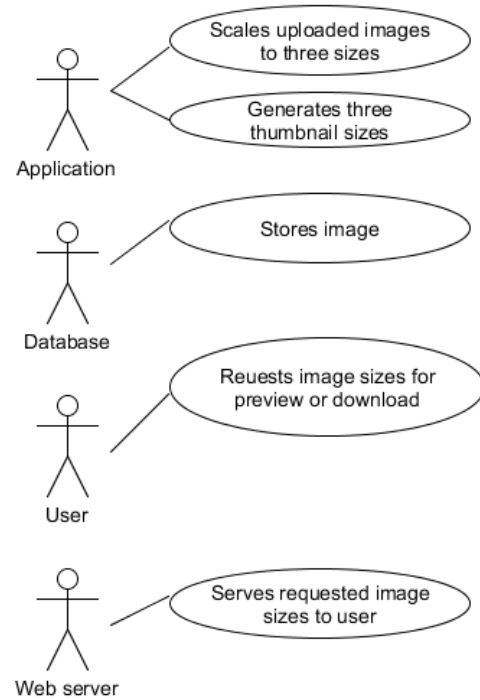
Scales uploaded images to three sizes

Generates three thumbnail sizes

Application

Stores image

Database

Reuests image sizes for preview or download

User

Serves requested image sizes to user

Web server